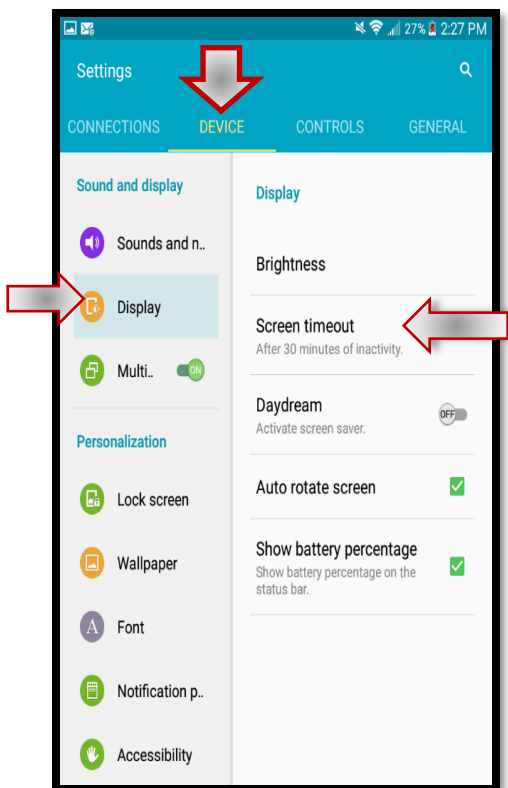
27% 2:27 PM

Settings

CONNECTIONS DEVICE CONTROLS GENERAL

Sound and display

Sounds and n..

Display

Multi.. ON

Personalization

Lock screen

Wallpaper

A Font

Notification p..

Accessibility

Display

Brightness

Screen timeout
After 30 minutes of inactivity.

Daydream
Activate screen saver.
OFF

Auto rotate screen

Show battery percentage
Show battery percentage on the status bar.